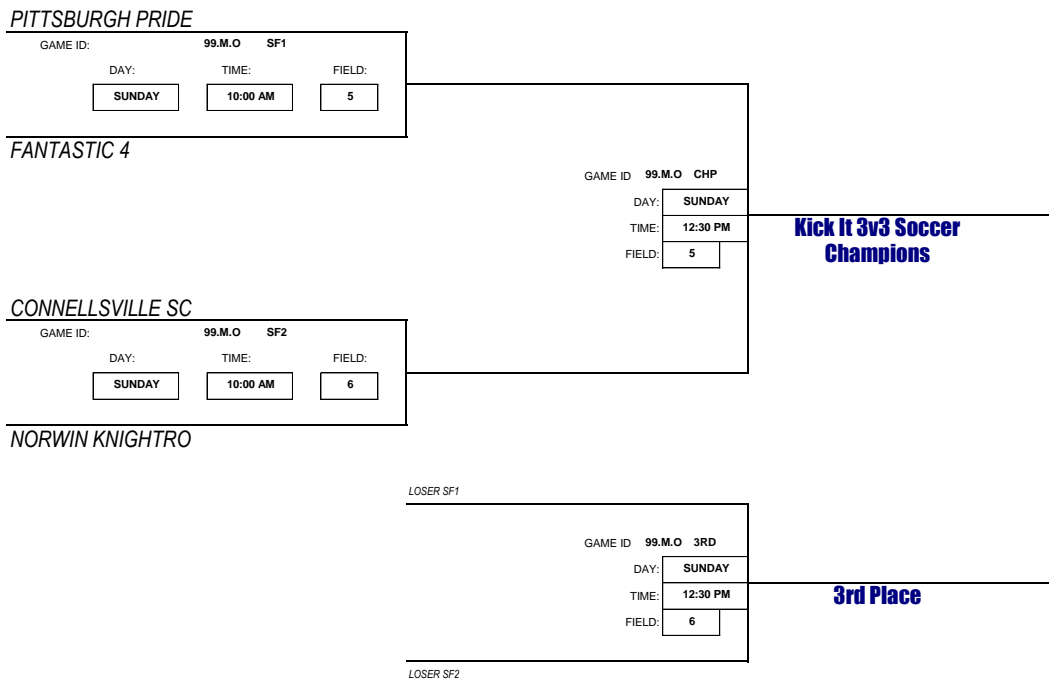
PITTSBURGH PRIDE

GAME ID: 99.M.O SF1

DAY: SUNDAY

TIME: 10:00 AM

FIELD: 5

FANTASTIC 4

GAME ID 99.M.O CHP

DAY: SUNDAY

TIME: 12:30 PM

FIELD: 5

Kick It 3v3 Soccer Champions

CONNELLSVILLE SC

GAME ID: 99.M.O SF2

DAY: SUNDAY

TIME: 10:00 AM

FIELD: 6

NORWIN KNIGHTRO

LOSER SF1

GAME ID 99.M.O 3RD

DAY: SUNDAY

TIME: 12:30 PM

FIELD: 6

3rd Place

LOSER SF2